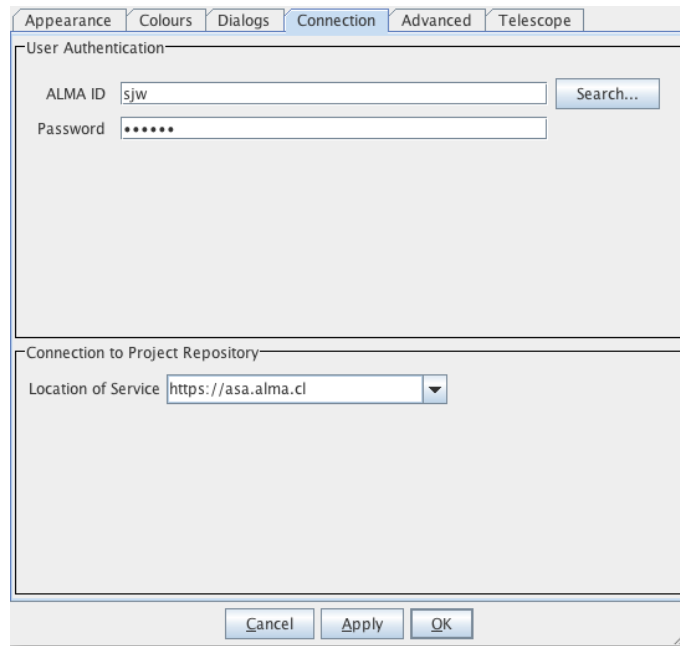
Appearance | Colours | Dialogs | Connection | Advanced | Telescope

User Authentication

ALMA ID sjw Search...

Password ••••••

Connection to Project Repository

Location of Service https://asa.alma.cl

Cancel Apply OK